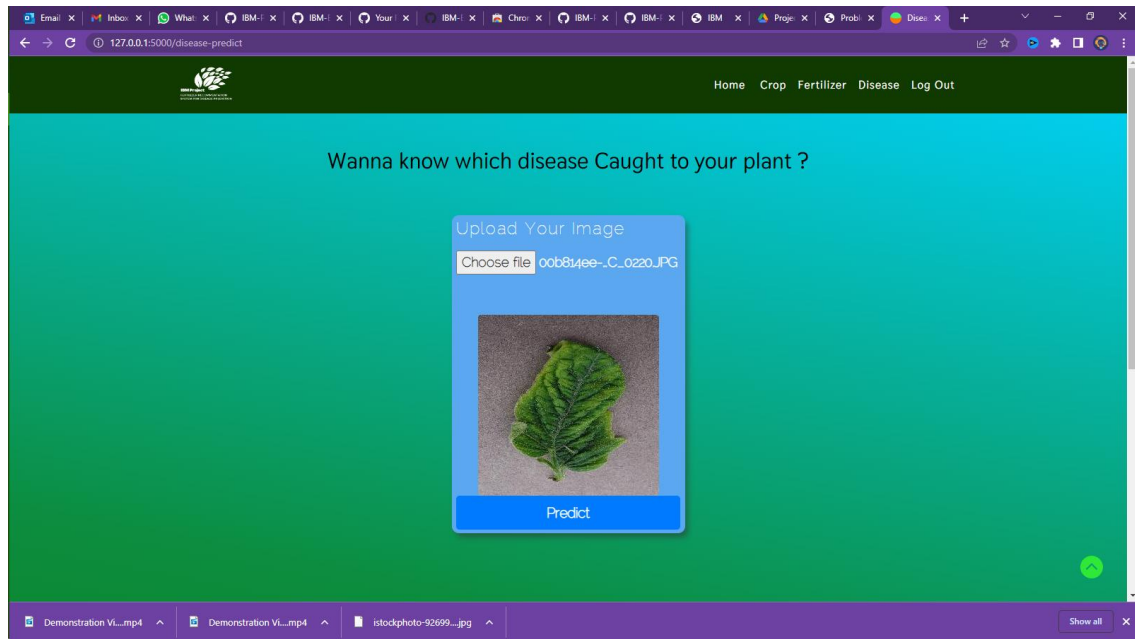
Email | Inbox | What | IBM-I | IBM-I | Your | IBM-I | Chron | IBM-I | IBM-I | IBM | Proje | Probl | Disea

127.0.0.1:5000/disease-predict

IBM Project

Home Crop Fertilizer Disease Log Out

Wanna know which disease Caught to your plant ?

Upload Your Image

Choose file 00b814ee-_C_0220.JPG

Predict

Demonstration Vi....mp4 Demonstration Vi....mp4 istockphoto-92699....jpg

Show all